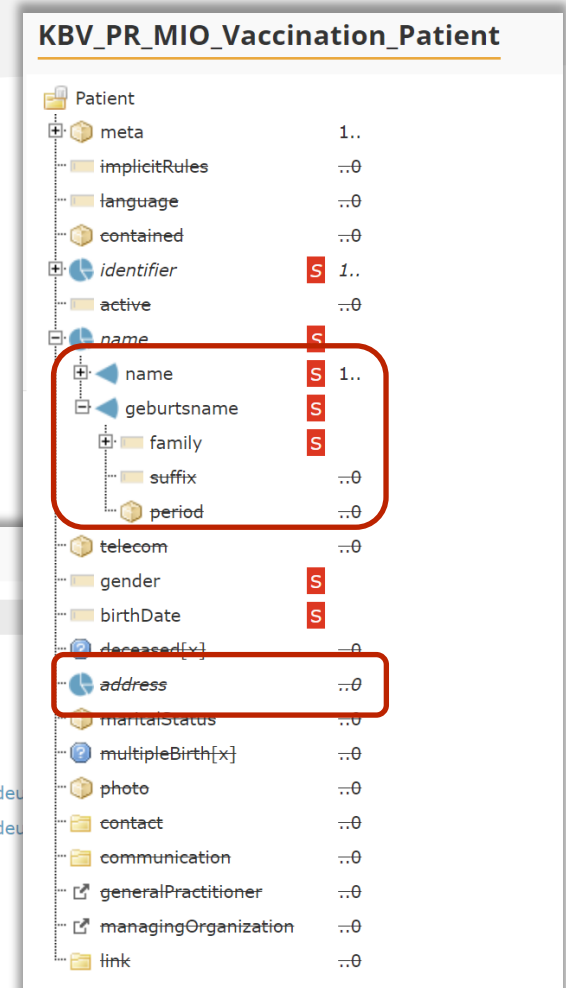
KBV_PR_MIO_Vaccination_Patient

Patient
meta 1..
implicitRules ..0
language ..0
contained ..0
identifier S 1..
active ..0
name S
name S 1..
geburtsname S
family S
suffix ..0
period ..0
telecom ..0
gender S
birthDate S
deceased[x] ..0
address ..0
maritalStatus
multipleBirth[x] ..0
photo ..0
contact ..0
communication ..0
generalPractitioner ..0
managingOrganization ..0
link ..0

deu
deu